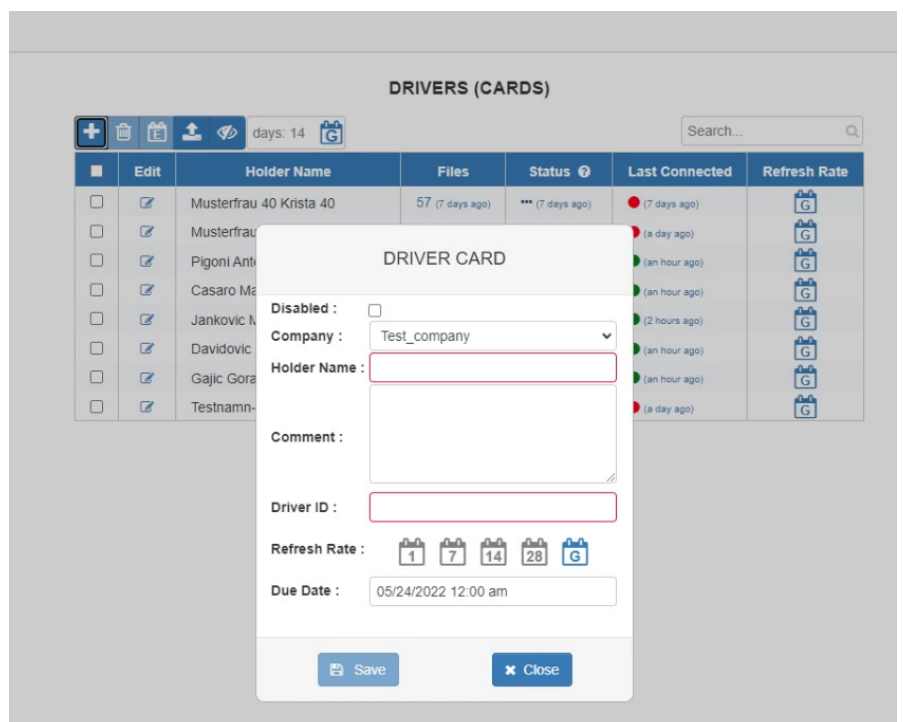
DRIVERS (CARDS)

days: 14 G

Search...

| | Edit | Holder Name | Files | Status | Last Connected | Refresh Rate |
|---|---|---|---|---|---|---|
| | | Musterfrau 40 Krista 40 | 57 (7 days ago) | ••• (7 days ago) | (7 days ago) | G |
| | | Musterfrau | | | (a day ago) | G |
| | | Pigoni Ant | | | (an hour ago) | G |
| | | Casaro Ma | | | (an hour ago) | G |
| | | Jankovic M | | | (2 hours ago) | G |
| | | Davidovic | | | (an hour ago) | G |
| | | Gajic Gora | | | (an hour ago) | G |
| | | Testnamn- | | | (a day ago) | G |

DRIVER CARD

Disabled :

Company : Test_company

Holder Name :

Comment :

Driver ID :

Refresh Rate : 1 7 14 28 G

Due Date : 05/24/2022 12:00 am

Save

Close